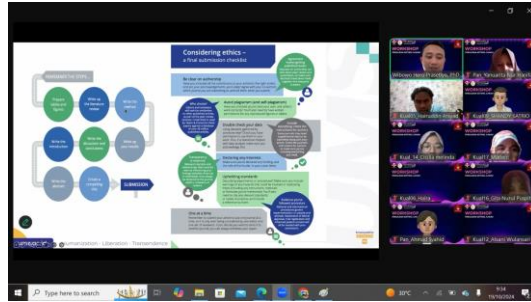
Considering ethics –
a final submission checklist

Be clear on authorship

Avoid plagiarism (and self-plagiarism)

Double check your data

Declaring any interests

Uploading manuscripts

One at a time

SUBMISSION

Humanization · Liberation · Transcendence

WORKSHOP
Wibowo Heru Prasetiyo, PhD

WORKSHOP
Pak_Yasuana Nur Shahid

WORKSHOP
Kuat11_Hamzatdin Hasan

WORKSHOP
Kuat11_SHINDY SADIDO

WORKSHOP
Kuat_14_Cicilia Melinda

WORKSHOP
Kuat17_Waskito

WORKSHOP
Kuat16_Nora

WORKSHOP
Kuat16_Gita Nurul Puspita

WORKSHOP
Pak_Ahmad Syahid

WORKSHOP
Kuat12_Alsani Widarsari

Type here to search

30°C

9:34
19/10/2024